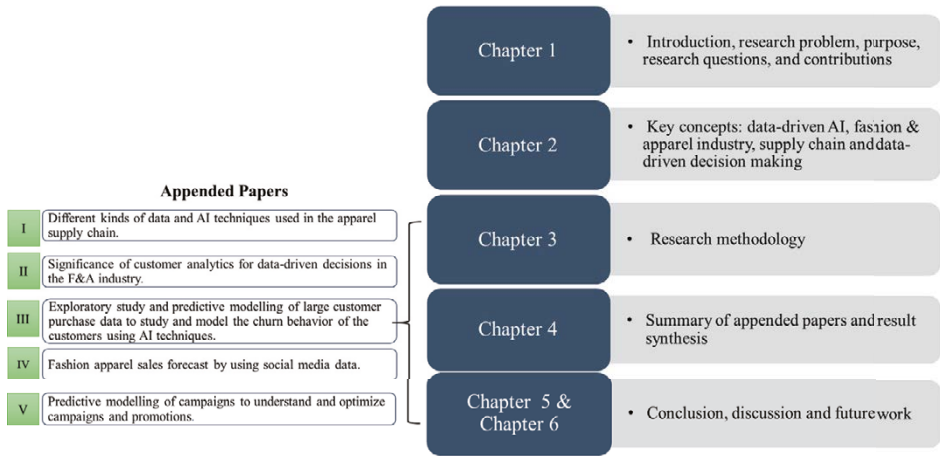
Chapter 1

• Introduction, research problem, purpose, research questions, and contributions

Chapter 2

• Key concepts: data-driven AI, fashion & apparel industry, supply chain and data-driven decision making

Appended Papers

I Different kinds of data and AI techniques used in the apparel supply chain.

II Significance of customer analytics for data-driven decisions in the F&A industry.

III Exploratory study and predictive modelling of large customer purchase data to study and model the churn behavior of the customers using AI techniques.

IV Fashion apparel sales forecast by using social media data.

V Predictive modelling of campaigns to understand and optimize campaigns and promotions.

Chapter 3

• Research methodology

Chapter 4

• Summary of appended papers and result synthesis

Chapter 5 & Chapter 6

• Conclusion, discussion and future work